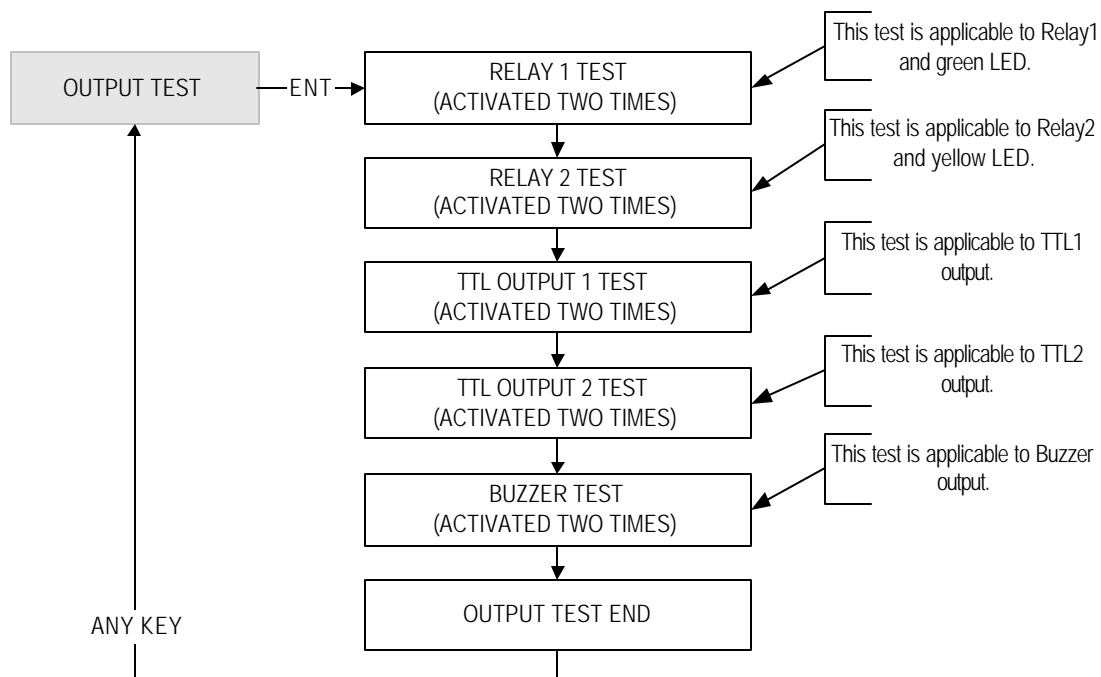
OUTPUT TEST

ENT

RELAY 1 TEST
(ACTIVATED TWO TIMES)

This test is applicable to Relay1 and green LED.

RELAY 2 TEST
(ACTIVATED TWO TIMES)

This test is applicable to Relay2 and yellow LED.

TTL OUTPUT 1 TEST
(ACTIVATED TWO TIMES)

This test is applicable to TTL1 output.

TTL OUTPUT 2 TEST
(ACTIVATED TWO TIMES)

This test is applicable to TTL2 output.

BUZZER TEST
(ACTIVATED TWO TIMES)

This test is applicable to Buzzer output.

OUTPUT TEST END

ANY KEY